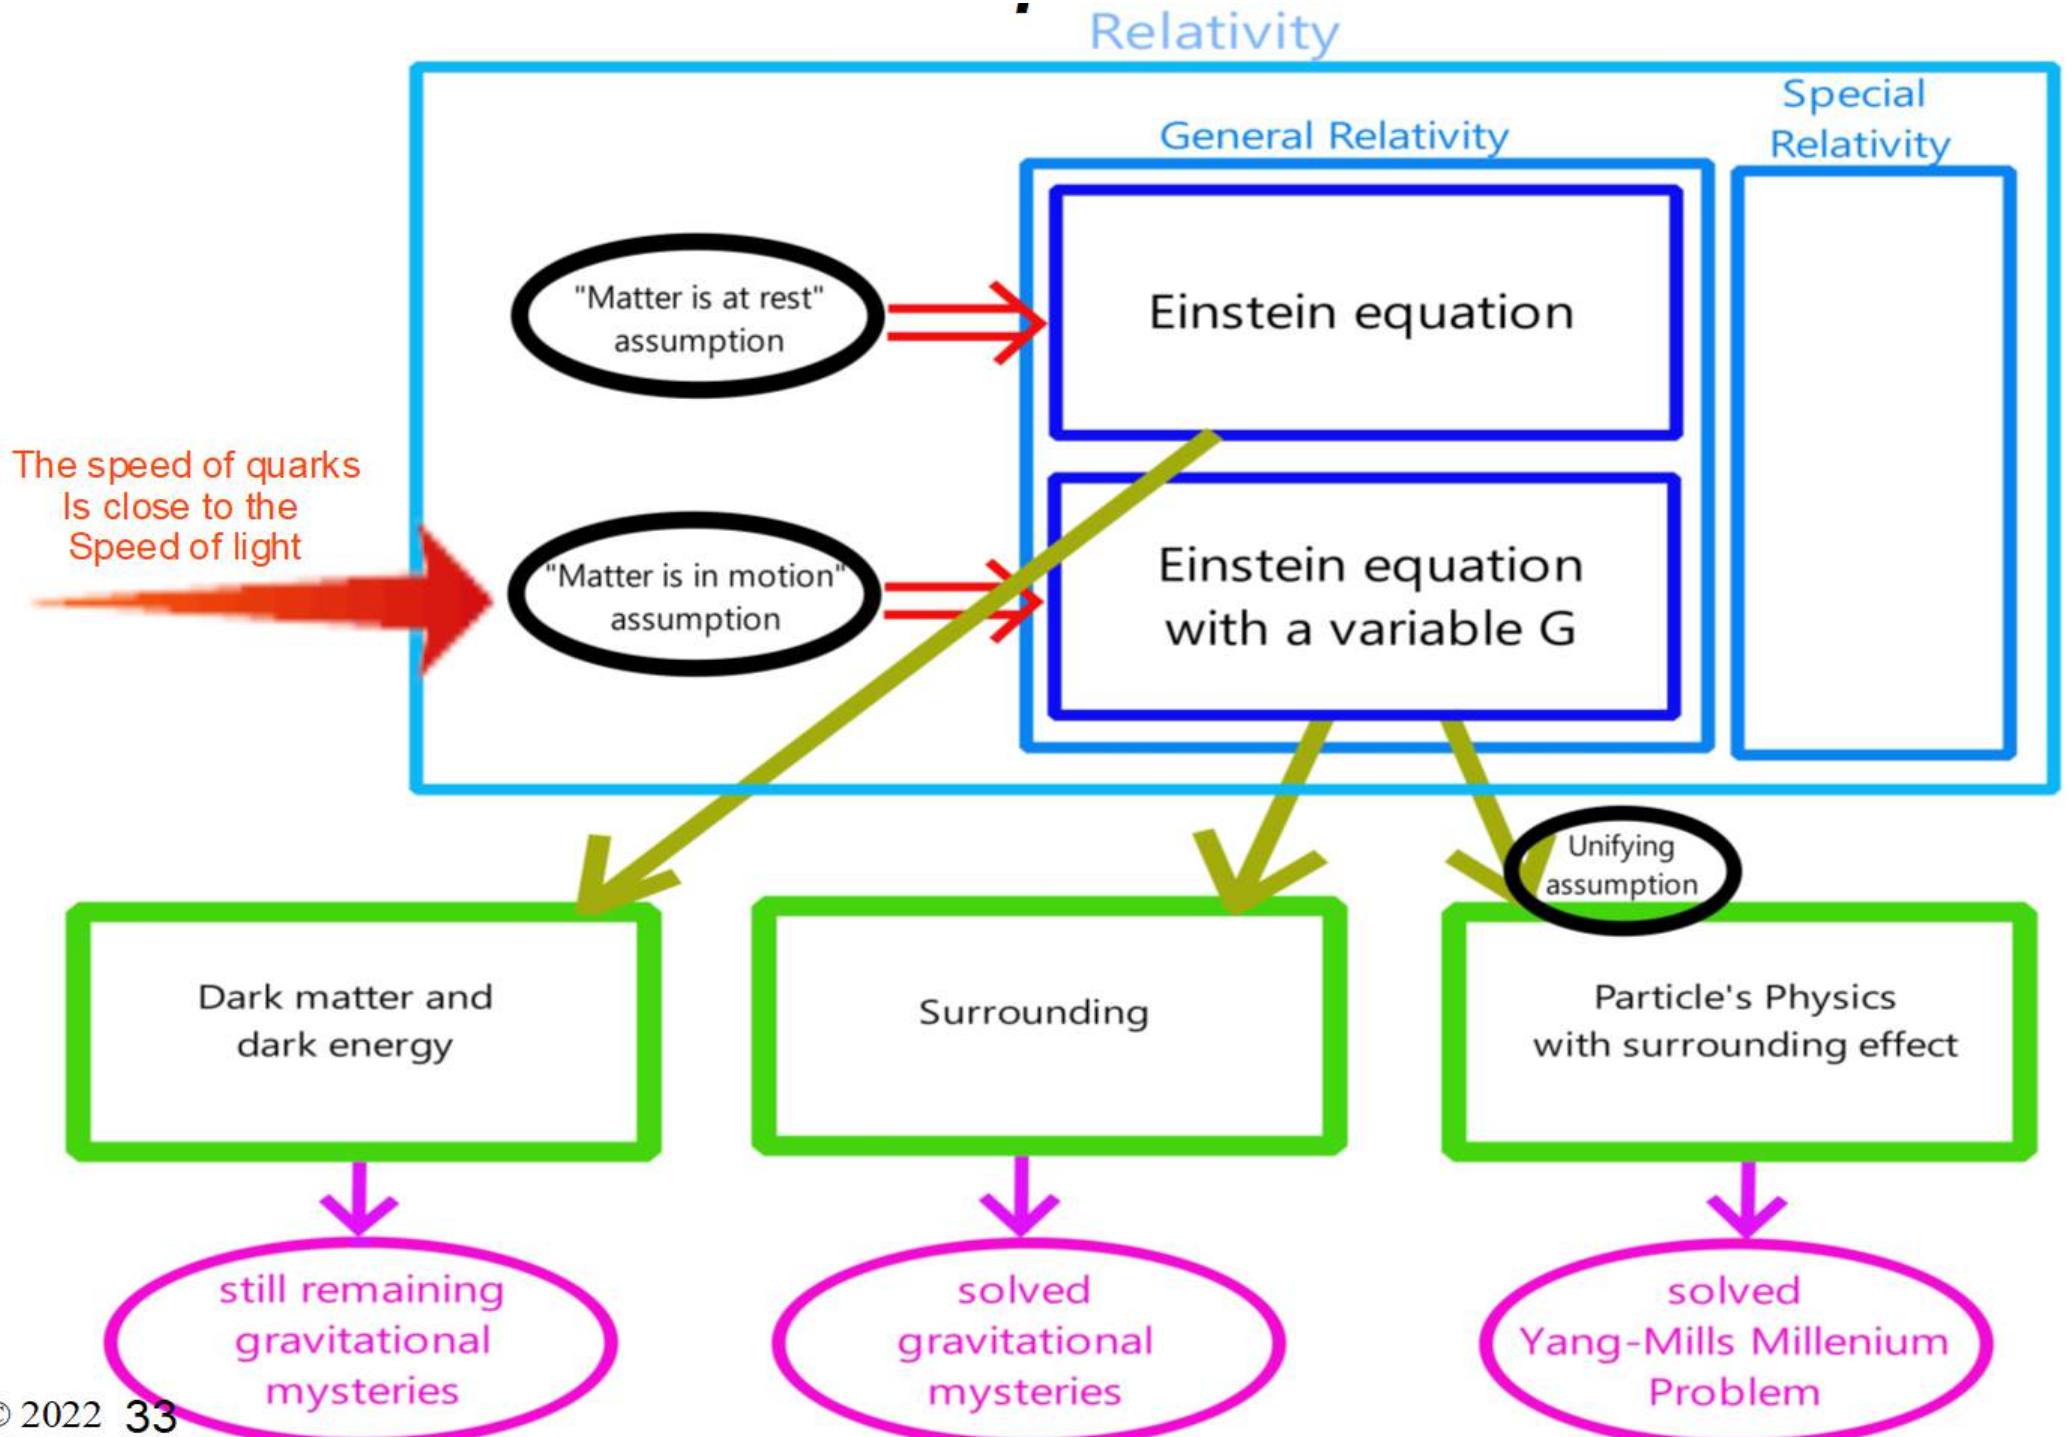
Relativity

General Relativity

Special Relativity

"Matter is at rest" assumption

Einstein equation

The speed of quarks Is close to the Speed of light

"Matter is in motion" assumption

Einstein equation with a variable G

Unifying assumption

Dark matter and dark energy

Surrounding

Particle's Physics with surrounding effect

still remaining gravitational mysteries

solved gravitational mysteries

solved Yang-Mills Millenium Problem

© 2022 33